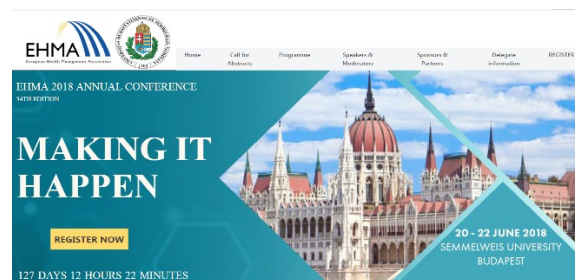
EHMA
European Health Management Association

Home
Call for Abstracts
Programme
Speakers & Moderators
Sponsors & Partners
Delegate information
REGISTER

EHMA 2018 ANNUAL CONFERENCE
14TH EDITION

MAKING IT HAPPEN

REGISTER NOW

127 DAYS 12 HOURS 22 MINUTES

20 - 22 JUNE 2018
SEMMELWEIS UNIVERSITY
BUDAPEST